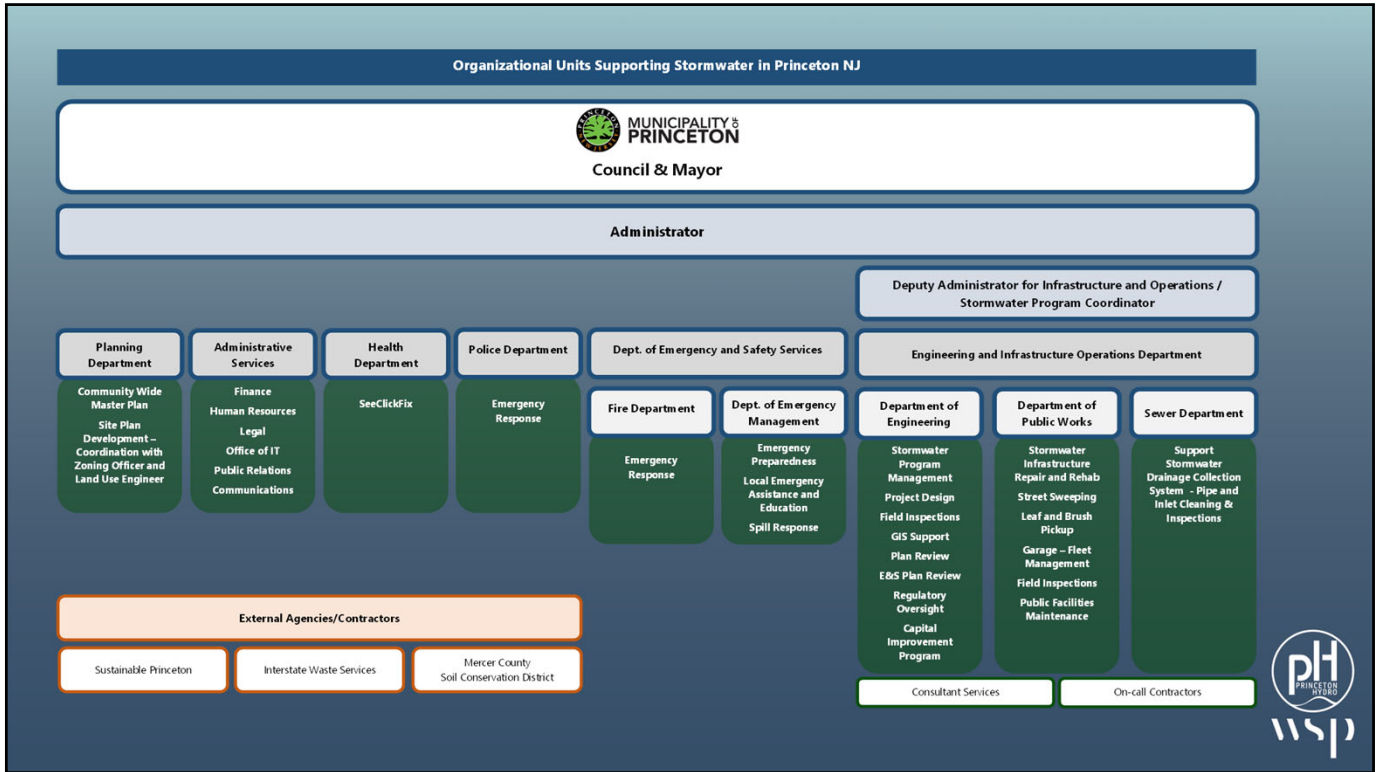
Organizational Units Supporting Stormwater in Princeton NJ

PRINCETON NEW JERSEY

MUNICIPALITY OF PRINCETON

Council & Mayor

Administrator

Deputy Administrator for Infrastructure and Operations / Stormwater Program Coordinator

Planning Department

Community Wide Master Plan

Site Plan Development – Coordination with Zoning Officer and Land Use Engineer

Administrative Services

Finance

Human Resources

Legal

Office of IT

Public Relations

Communications

Health Department

SeeClickFix

Police Department

Emergency Response

Dept. of Emergency and Safety Services

Fire Department

Emergency Response

Dept. of Emergency Management

Emergency Preparedness

Local Emergency Assistance and Education

Spill Response

Engineering and Infrastructure Operations Department

Department of Engineering

Stormwater Program Management

Project Design

Field Inspections

GIS Support

Plan Review

E&S Plan Review

Regulatory Oversight

Capital Improvement Program

Department of Public Works

Stormwater Infrastructure Repair and Rehab

Street Sweeping

Leaf and Brush Pickup

Garage – Fleet Management

Field Inspections

Public Facilities Maintenance

Sewer Department

Support Stormwater Drainage Collection System - Pipe and Inlet Cleaning & Inspections

External Agencies/Contractors

Sustainable Princeton

Interstate Waste Services

Mercer County Soil Conservation District

Consultant Services

On-call Contractors

pH PRINCETON HYDRO

wsp